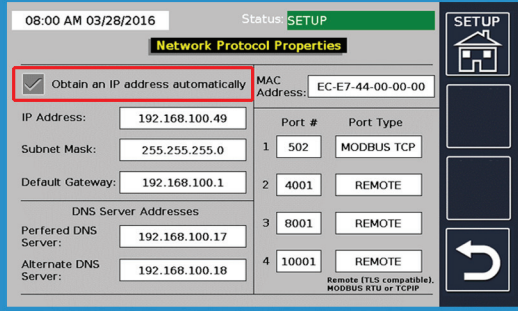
08:00 AM 03/28/2016

Status: SETUP

Network Protocol Properties

SETUP

Obtain an IP address automatically

MAC Address: EC-E7-44-00-00-00

IP Address: 192.168.100.49

Subnet Mask: 255.255.255.0

Default Gateway: 192.168.100.1

DNS Server Addresses

Perfered DNS Server: 192.168.100.17

Alternate DNS Server: 192.168.100.18

| | Port # | Port Type |
|---|---|---|
| 1 | 502 | MODBUS TCP |
| 2 | 4001 | REMOTE |
| 3 | 8001 | REMOTE |
| 4 | 10001 | REMOTE |

Remote (TLS compatible), MODBUS RTU or TCPIP